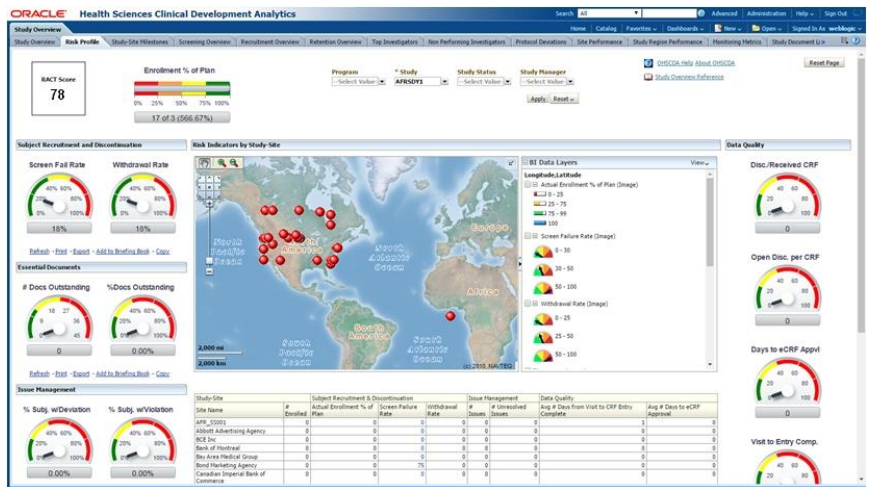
ORACLE Health Sciences Clinical Development Analytics

Search All Advanced Administration Help Sign Out

Study Overview

Home Catalog Favorites Dashboards New Open Signed In As weblogic

Study Overview | Risk Profile | Study-Site Milestones | Screening Overview | Recruitment Overview | Retention Overview | Top Investigators | Non Performing Investigators | Protocol Deviations | Site Performance | Study Region Performance | Monitoring Metrics | Study Document Li

RACT Score
78

Enrollment % of Plan
0% 25% 50% 75% 100%
17 of 3 (566.67%)

Program
--Select Value--

* Study
AFRSDY1

Study Status
--Select Value--

Study Manager
--Select Value--

Apply Reset

OHSCDA Help About OHSCDA
Study Overview Reference

Reset Page

Subject Recruitment and Discontinuation

Screen Fail Rate
20% 40% 60% 80% 0% 100%
18%

Withdrawal Rate
20% 40% 60% 80% 0% 100%
0.00%

Refresh - Print - Export - Add to Briefing Book - Copy

Essential Documents

# Docs Outstanding
9 18 27 36 0 45
0

%Docs Outstanding
20% 40% 60% 80% 0% 100%
0.00%

Refresh - Print - Export - Add to Briefing Book - Copy

Issue Management

% Subj. w/Deviation
20% 40% 60% 80% 0% 100%
0.00%

% Subj. w/Violation
20% 40% 60% 80% 0% 100%
0.00%

Risk Indicators by Study-Site

North Pacific Ocean
North America
North Atlantic Ocean
Europe
Africa
South America
South Pacific Ocean
South Atlantic Ocean
2,000 mi
2,000 km
(c) 2010 NAVTEQ

BI Data Layers
View
Longitude,Latitude
Actual Enrollment % of Plan (Image)
0 - 25
25 - 75
75 - 99
100
Screen Failure Rate (Image)
0 - 30
30 - 50
50 - 100
Withdrawal Rate (Image)
0 - 25
25 - 50
50 - 100

| Study-Site | | Subject Recruitment & Discontinuation | | | Issue Management | | Data Quality | |
|---|---|---|---|---|---|---|---|---|
| Site Name | # Enrolled | Actual Enrollment % of Plan | Screen Failure Rate | Withdrawal Rate | # Issues | # Unresolved Issues | Avg # Days from Visit to CRF Entry Complete | Avg # Days to eCRF Approval |
| APR_SS001 | 0 | 0 | 0 | 0 | 0 | 0 | 1 | 0 |
| Abbott Advertising Agency | 0 | 0 | 0 | 0 | 0 | 0 | 0 | 0 |
| BCE Inc | 0 | 0 | 0 | 0 | 0 | 0 | 0 | 0 |
| Bank of Montreal | 0 | 0 | 0 | 0 | 0 | 0 | 0 | 0 |
| Bay Area Medical Group | 0 | 0 | 0 | 0 | 0 | 0 | 0 | 0 |
| Bond Marketing Agency | 0 | 0 | 75 | 0 | 0 | 0 | 0 | 0 |
| Canadian Imperial Bank of Commerce | 0 | 0 | 0 | 0 | 0 | 0 | 0 | 0 |

Data Quality

Disc./Received CRF
20 40 60 80 0 100
0

Open Disc. per CRF
20 40 60 80 0 100
0

Days to eCRF Appvl
20 40 60 80 0 100
0

Visit to Entry Comp.